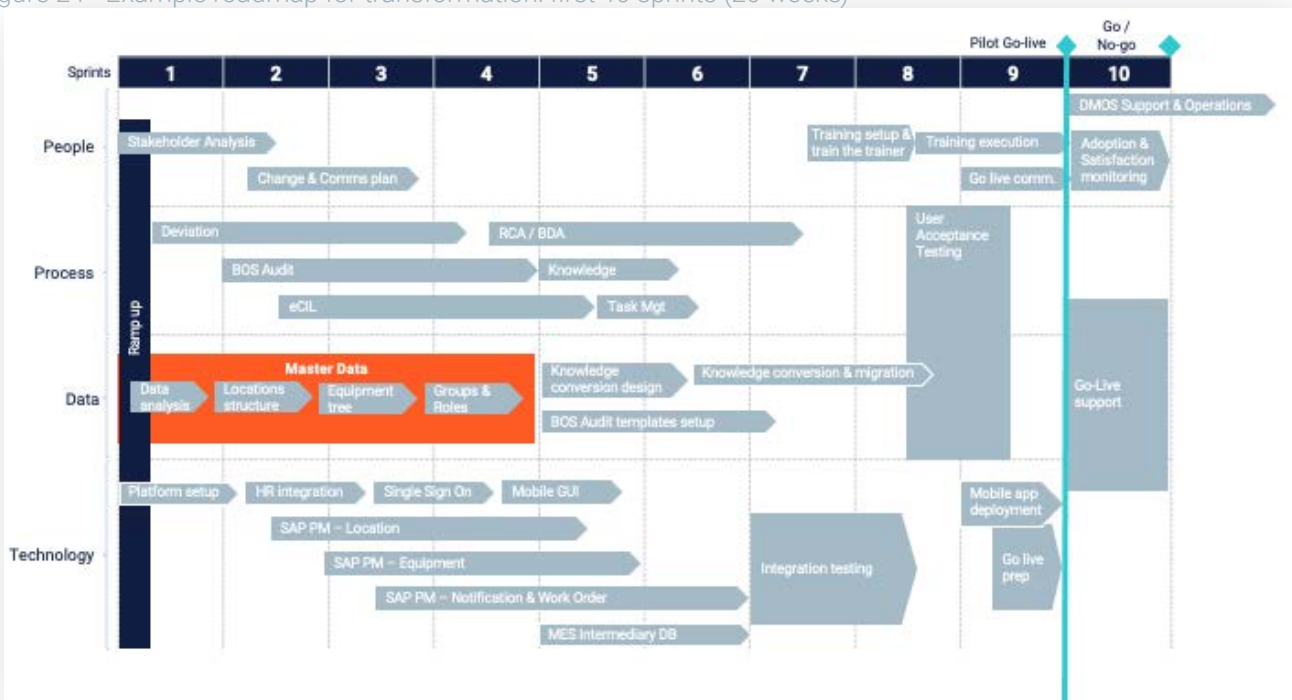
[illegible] Example roadmap for transformation: first 10 sprints (20 weeks)

Pilot Go-live

Go / No-go

| Sprints | 1 | 2 | 3 | 4 | 5 | 6 | 7 | 8 | 9 | 10 |
|---|---|---|---|---|---|---|---|---|---|---|

DMOS Support & Operations

People

Stakeholder Analysis

Change & Comms plan

Training setup & train the trainer

Training execution

Go live comm.

Adoption & Satisfaction monitoring

Process

Deviation

RCA / BDA

BOS Audit

Knowledge

eCIL

Task Mgt

User Acceptance Testing

Ramp up

Data

Master Data

Data analysis

Locations structure

Equipment tree

Groups & Roles

Knowledge conversion design

Knowledge conversion & migration

BOS Audit templates setup

Go-Live support

Technology

Platform setup

HR integration

Single Sign On

Mobile GUI

SAP PM – Location

SAP PM – Equipment

SAP PM – Notification & Work Order

MES Intermediary DB

Integration testing

Mobile app deployment

Go live prep